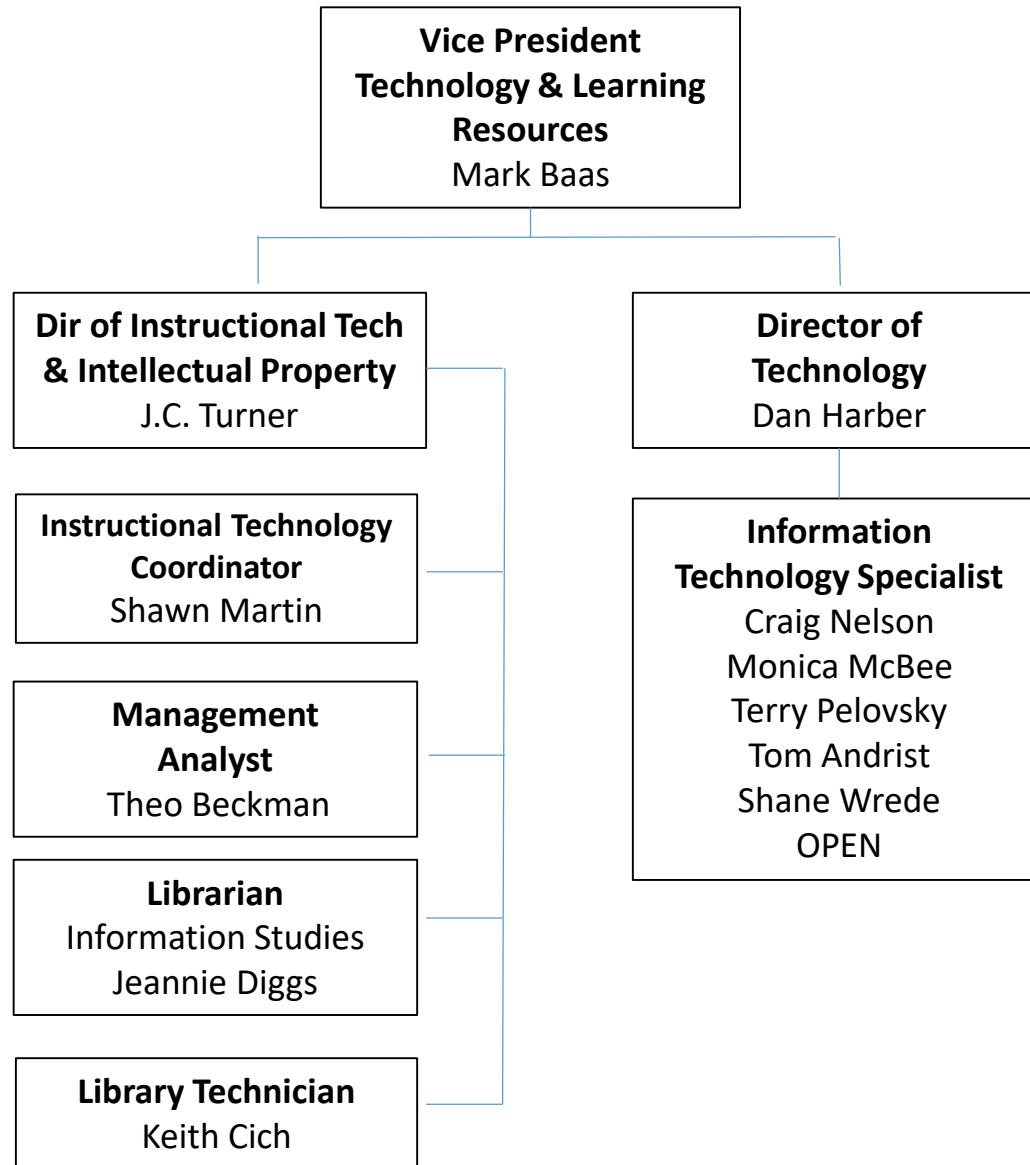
Vice President Technology & Learning Resources
Mark Baas

Dir of Instructional Tech & Intellectual Property
J.C. Turner

Instructional Technology Coordinator
Shawn Martin

Management Analyst
Theo Beckman

Librarian
Information Studies
Jeannie Diggs

Library Technician
Keith Cich

Director of Technology
Dan Harber

Information Technology Specialist
Craig Nelson
Monica McBee
Terry Pelovsky
Tom Andrist
Shane Wrede
OPEN